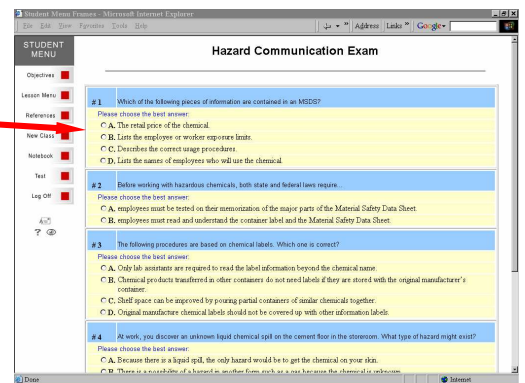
Student Menu Frames - Microsoft Internet Explorer

File Edit View Favorites Tools Help

Address Links » Google

STUDENT MENU

Objectives

Lesson Menu

References

New Class

Notebook

Test

Log Off

Hazard Communication Exam

#1 Which of the following pieces of information are contained in an MSDS?

Please choose the best answer:

A. The retail price of the chemical.

B. Lists the employee or worker exposure limits.

C. Describes the correct usage procedures.

D. Lists the names of employees who will use the chemical.

#2 Before working with hazardous chemicals, both state and federal laws require...

Please choose the best answer:

A. employees must be tested on their memorization of the major parts of the Material Safety Data Sheet.

B. employees must read and understand the container label and the Material Safety Data Sheet.

#3 The following procedures are based on chemical labels. Which one is correct?

Please choose the best answer:

A. Only lab assistants are required to read the label information beyond the chemical name.

B. Chemical products transferred in other containers do not need labels if they are stored with the original manufacturer's container.

C. Shelf space can be improved by pouring partial containers of similar chemicals together.

D. Original manufacture chemical labels should not be covered up with other information labels.

#4 At work, you discover an unknown liquid chemical spill on the cement floor in the storeroom. What type of hazard might exist?

Please choose the best answer:

A. Because there is a liquid spill, the only hazard would be to get the chemical on your skin.

B. There is a possibility of a hazard in another form such as a gas because the chemical is unknown.

Done

Internet